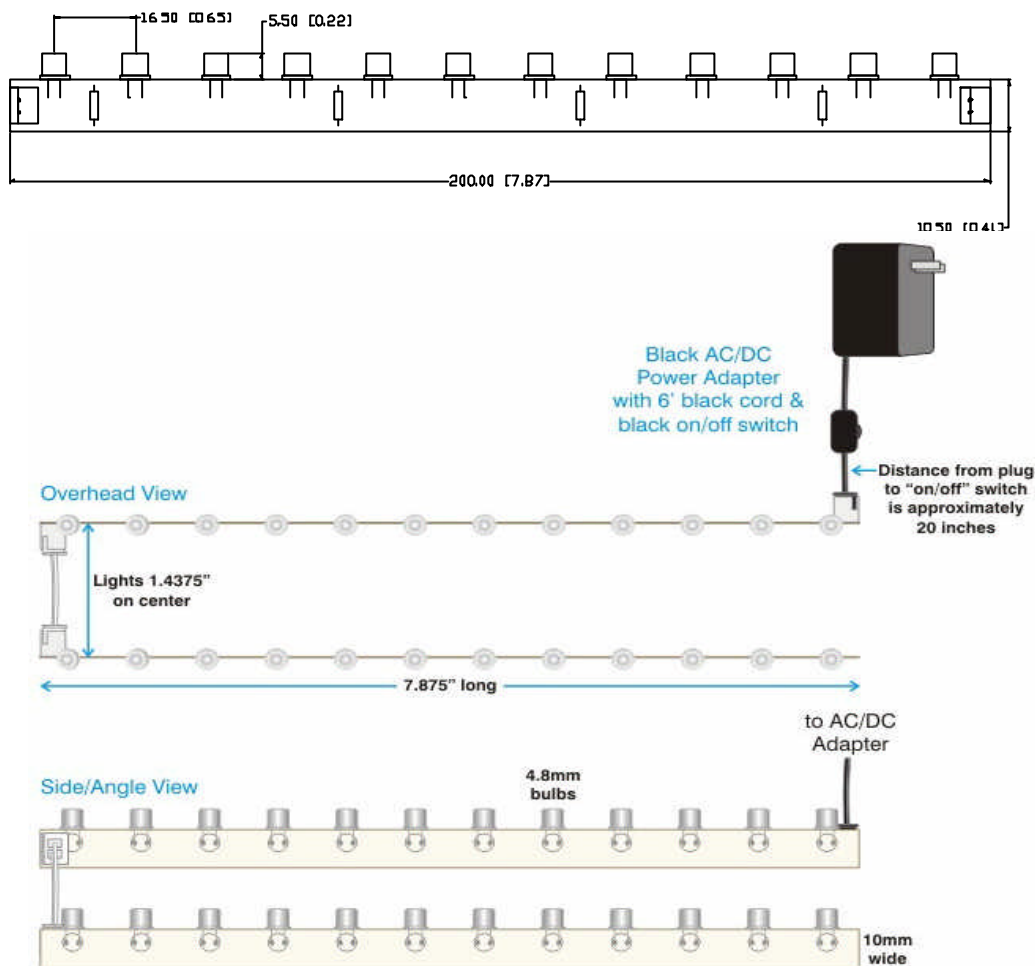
16.50 [0.65]

5.50 [0.22]

200.00 [7.87]

10.50 [0.41]

Black AC/DC Power Adapter with 6' black cord & black on/off switch

Distance from plug to "on/off" switch is approximately 20 inches

Overhead View

Lights 1.4375" on center

7.875" long

to AC/DC Adapter

Side/Angle View

4.8mm bulbs

10mm wide